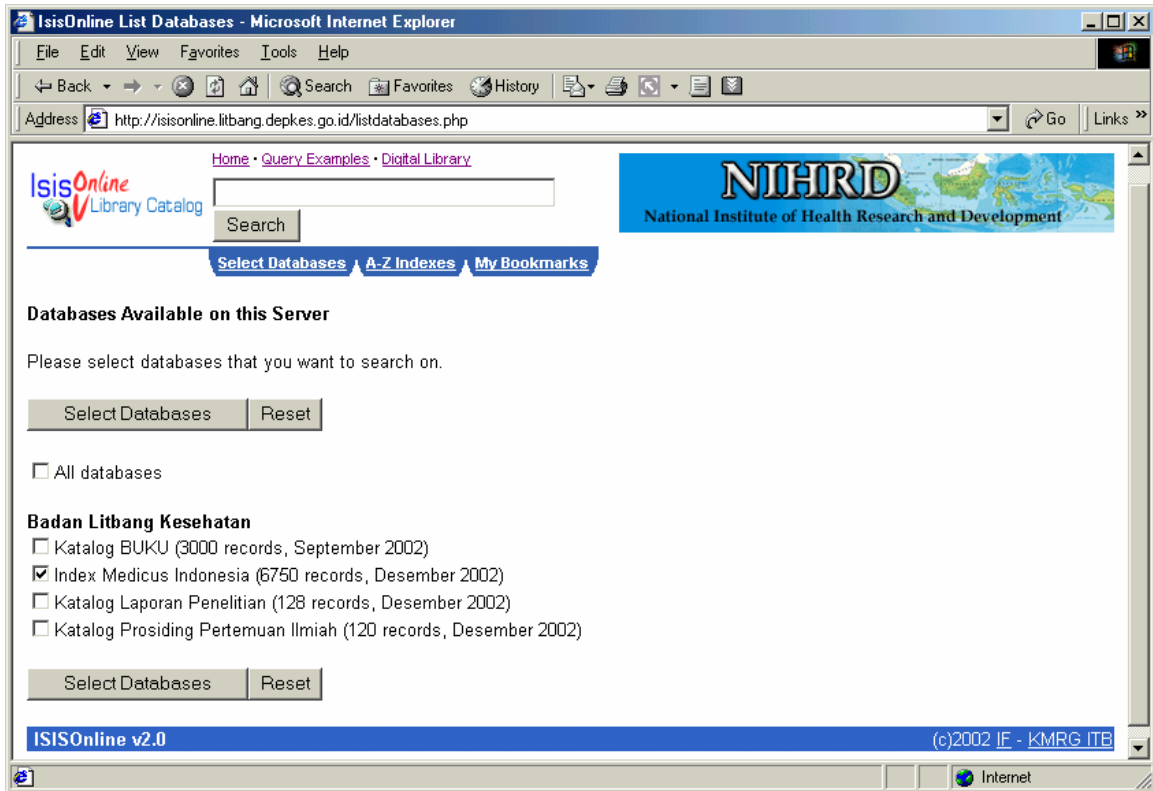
IsisOnline List Databases - Microsoft Internet Explorer

File Edit View Favorites Tools Help

Back Search Favorites History

Address http://isisonline.litbang.depkes.go.id/listdatabases.php Go Links »

IsisOnline Library Catalog

Home • Query Examples • Digital Library

Search

NIHRD
National Institute of Health Research and Development

Select Databases A-Z Indexes My Bookmarks

Databases Available on this Server

Please select databases that you want to search on.

Select Databases Reset

☐ All databases

Badan Litbang Kesehatan

☐ Katalog BUKU (3000 records, September 2002)

☑ Index Medicus Indonesia (6750 records, Desember 2002)

☐ Katalog Laporan Penelitian (128 records, Desember 2002)

☐ Katalog Prosiding Pertemuan Ilmiah (120 records, Desember 2002)

Select Databases Reset

ISISOnline v2.0 (c)2002 IF - KMRG ITB

Internet